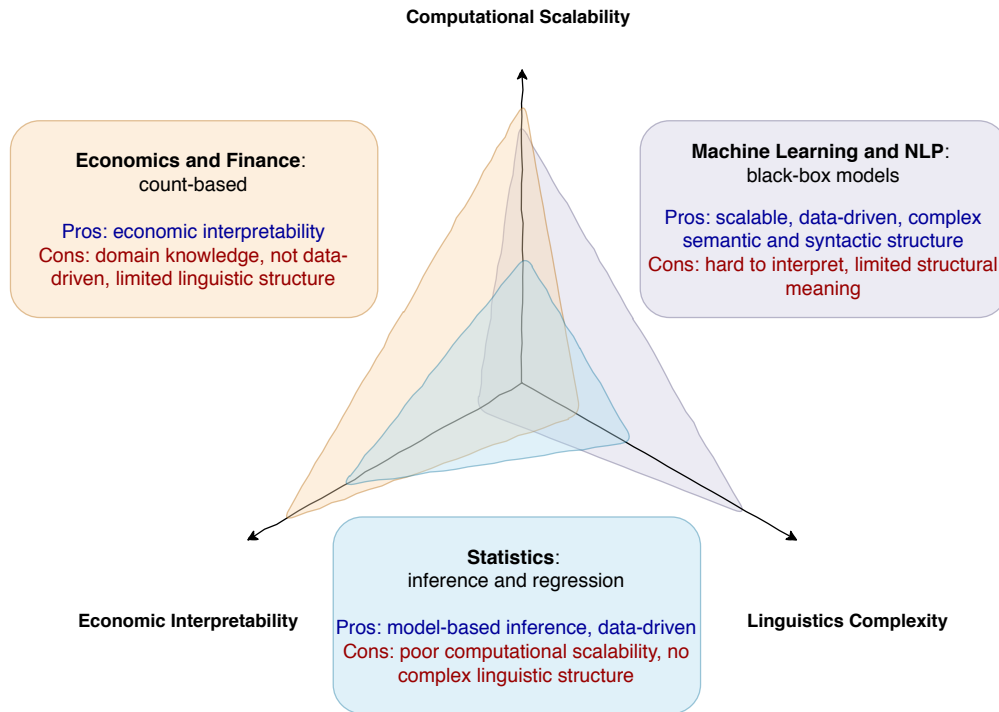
Computational Scalability

Economics and Finance:
count-based

Pros: economic interpretability
Cons: domain knowledge, not data-driven, limited linguistic structure

Machine Learning and NLP:
black-box models

Pros: scalable, data-driven, complex semantic and syntactic structure
Cons: hard to interpret, limited structural meaning

Statistics:
inference and regression

Pros: model-based inference, data-driven
Cons: poor computational scalability, no complex linguistic structure

Economic Interpretability

Linguistics Complexity